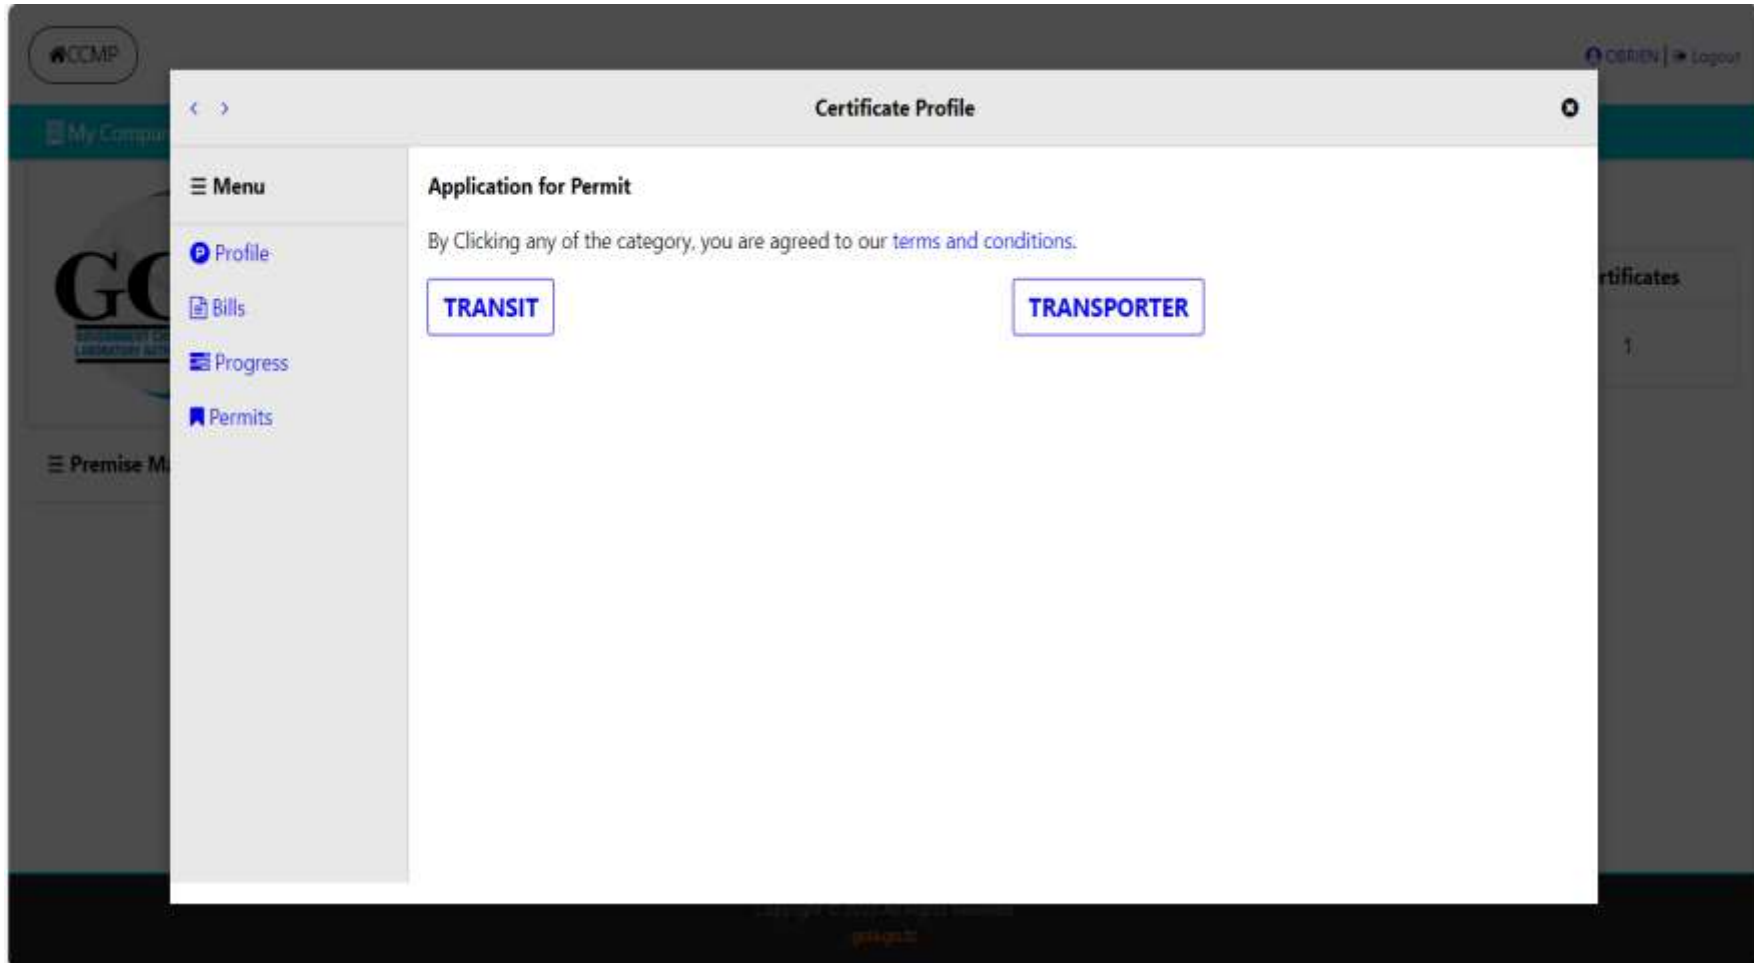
CCMP

OBRIEN | Logout

My Compa

GC

Premise M

rtificates

1

Certificate Profile

☰ Menu

Profile

Bills

Progress

Permits

Application for Permit

By Clicking any of the category, you are agreed to our terms and conditions.

TRANSIT

TRANSPORTER

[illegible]

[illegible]